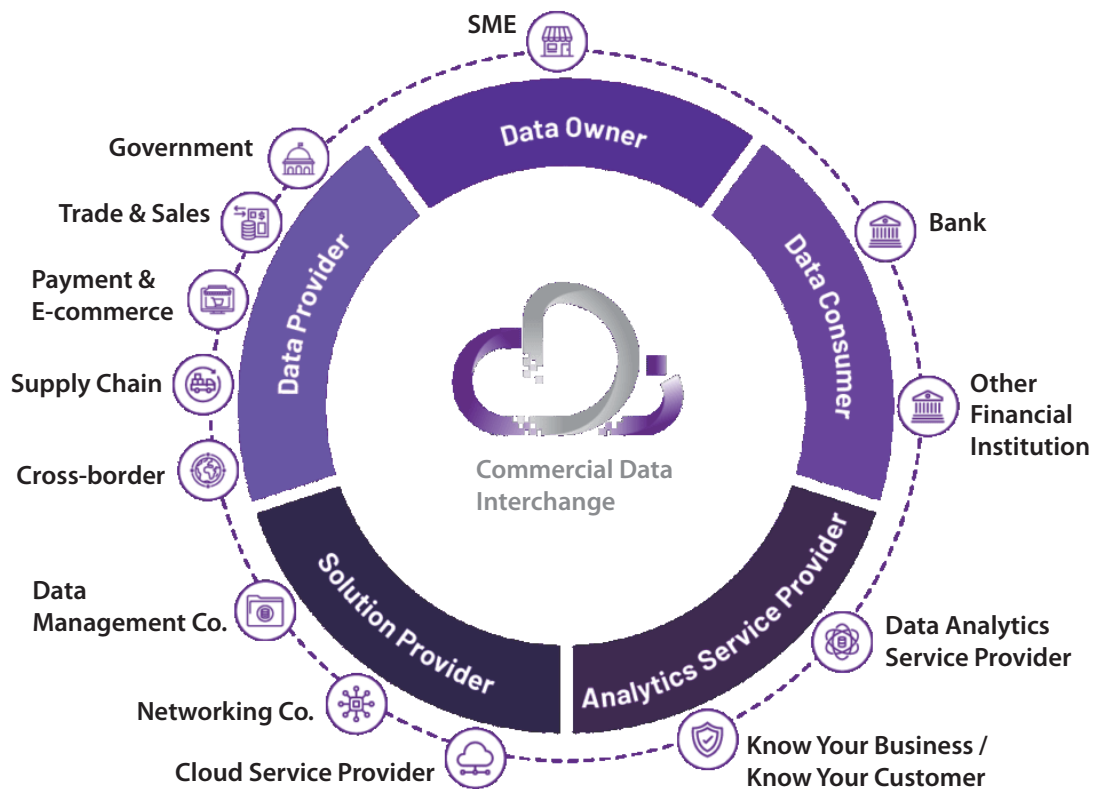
SME

Data Owner

Government

Trade & Sales

Payment & E-commerce

Supply Chain

Cross-border

Data Provider

Bank

Data Consumer

Other Financial Institution

Commercial Data Interchange

Data Management Co.

Networking Co.

Cloud Service Provider

Solution Provider

Analytics Service Provider

Data Analytics Service Provider

Know Your Business / Know Your Customer